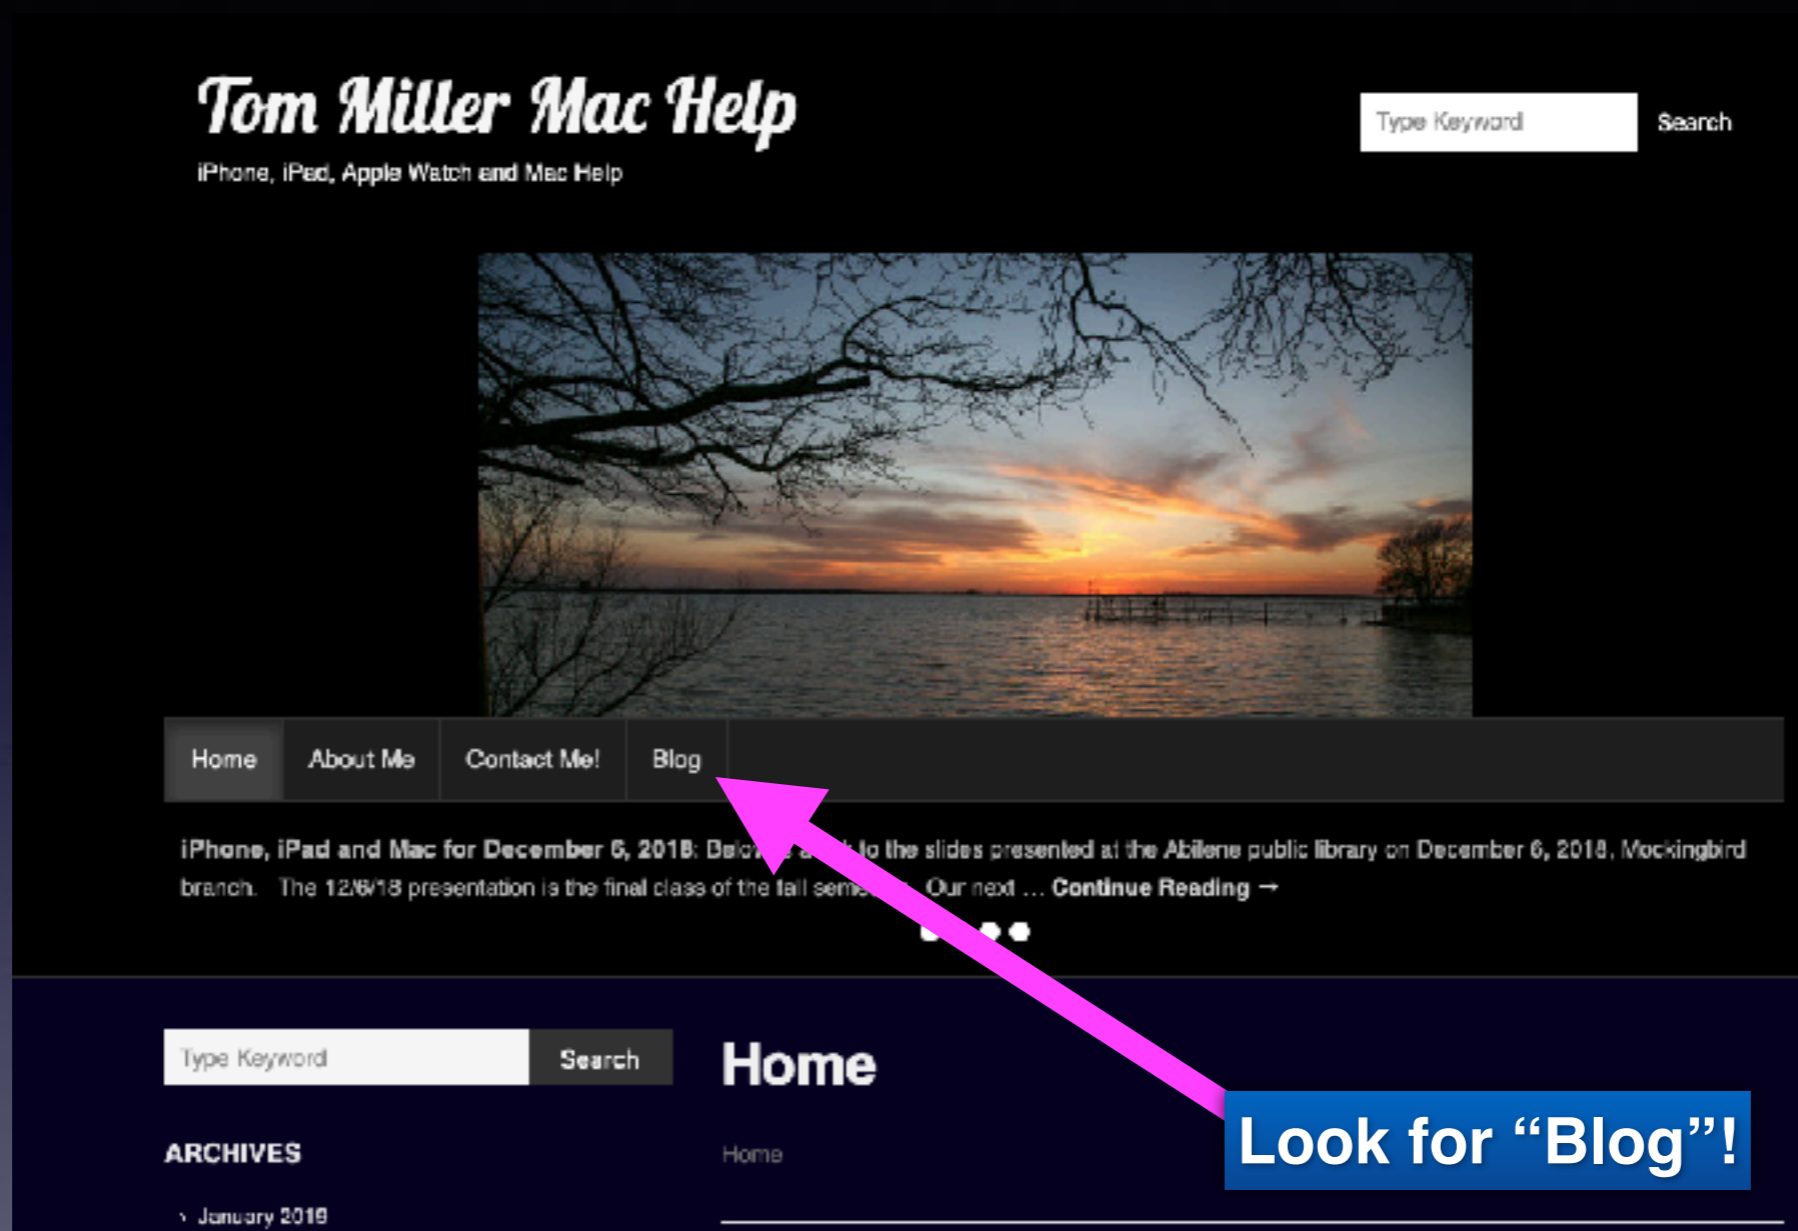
Tom Miller Mac Help

iPhone, iPad, Apple Watch and Mac Help

Type Keyword

Search

Home About Me Contact Me! Blog

iPhone, iPad and Mac for December 6, 2018: Belo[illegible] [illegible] to the slides presented at the Abilene public library on December 6, 2018, Mockingbird branch. The 12/6/18 presentation is the final class of the fall seme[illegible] Our next … Continue Reading →

Type Keyword

Search

Home

Home

ARCHIVES

› January 2019

Look for “Blog”!